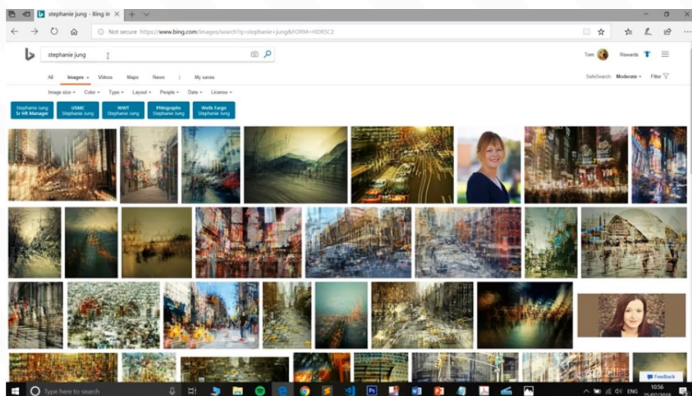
stephanie jung - Bing in

Not secure https://www.bing.com/images/search?q=stephanie+jung&FORM=HDRSC2

stephanie jung

Tom Rewards

All Images Videos Maps News My saves

SafeSearch: Moderate Filter

Image size Color Type Layout People Date License

Stephanie Jung Sr HR Manager

USMC Stephanie Jung

WWT Stephanie Jung

Photographs Stephanie Jung

Wells Fargo Stephanie Jung

Feedback

Type here to search

10:56

ENG